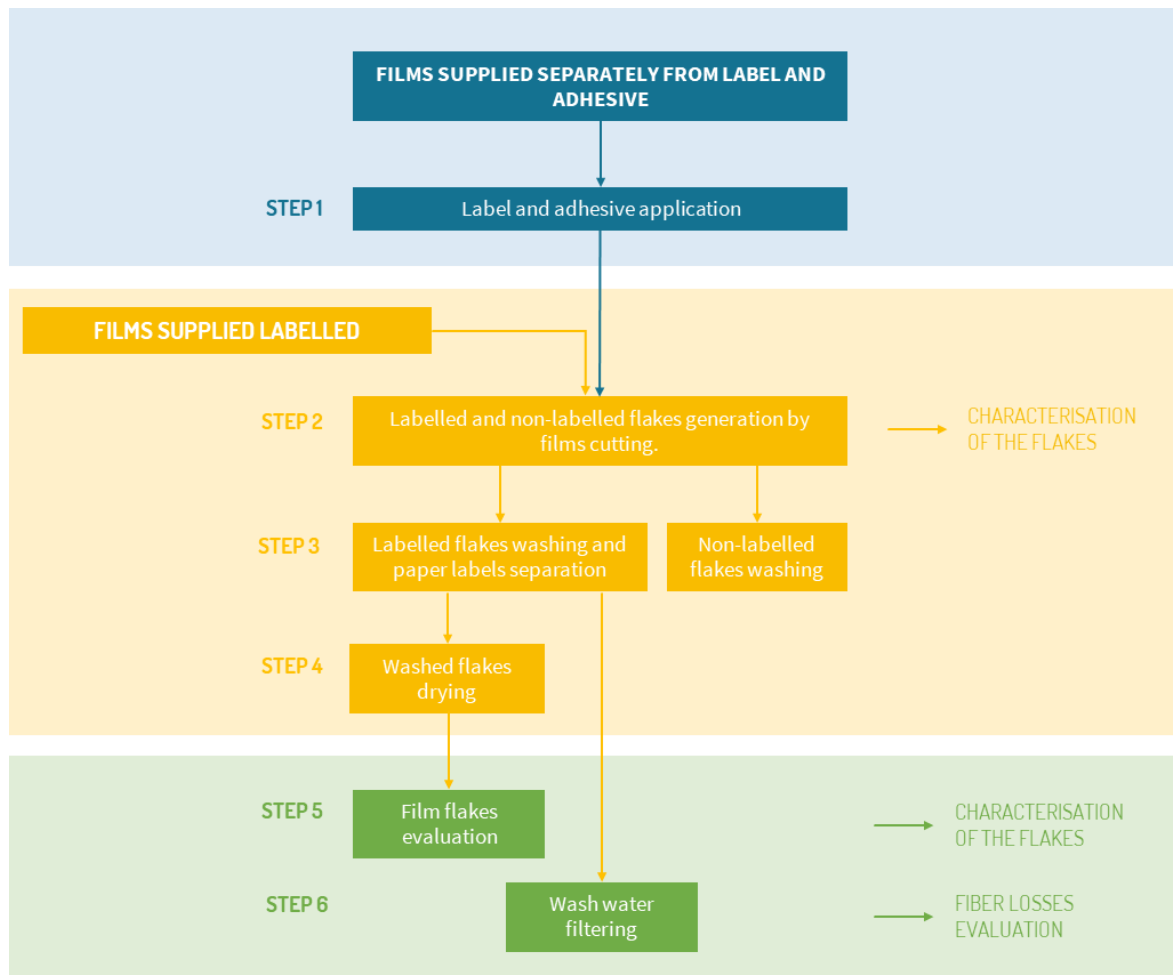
FILMS SUPPLIED SEPARATELY FROM LABEL AND ADHESIVE

STEP 1
Label and adhesive application

FILMS SUPPLIED LABELLED

STEP 2
Labelled and non-labelled flakes generation by films cutting.

CHARACTERISATION OF THE FLAKES

STEP 3
Labelled flakes washing and paper labels separation

Non-labelled flakes washing

STEP 4
Washed flakes drying

STEP 5
Film flakes evaluation

CHARACTERISATION OF THE FLAKES

STEP 6
Wash water filtering

FIBER LOSSES EVALUATION